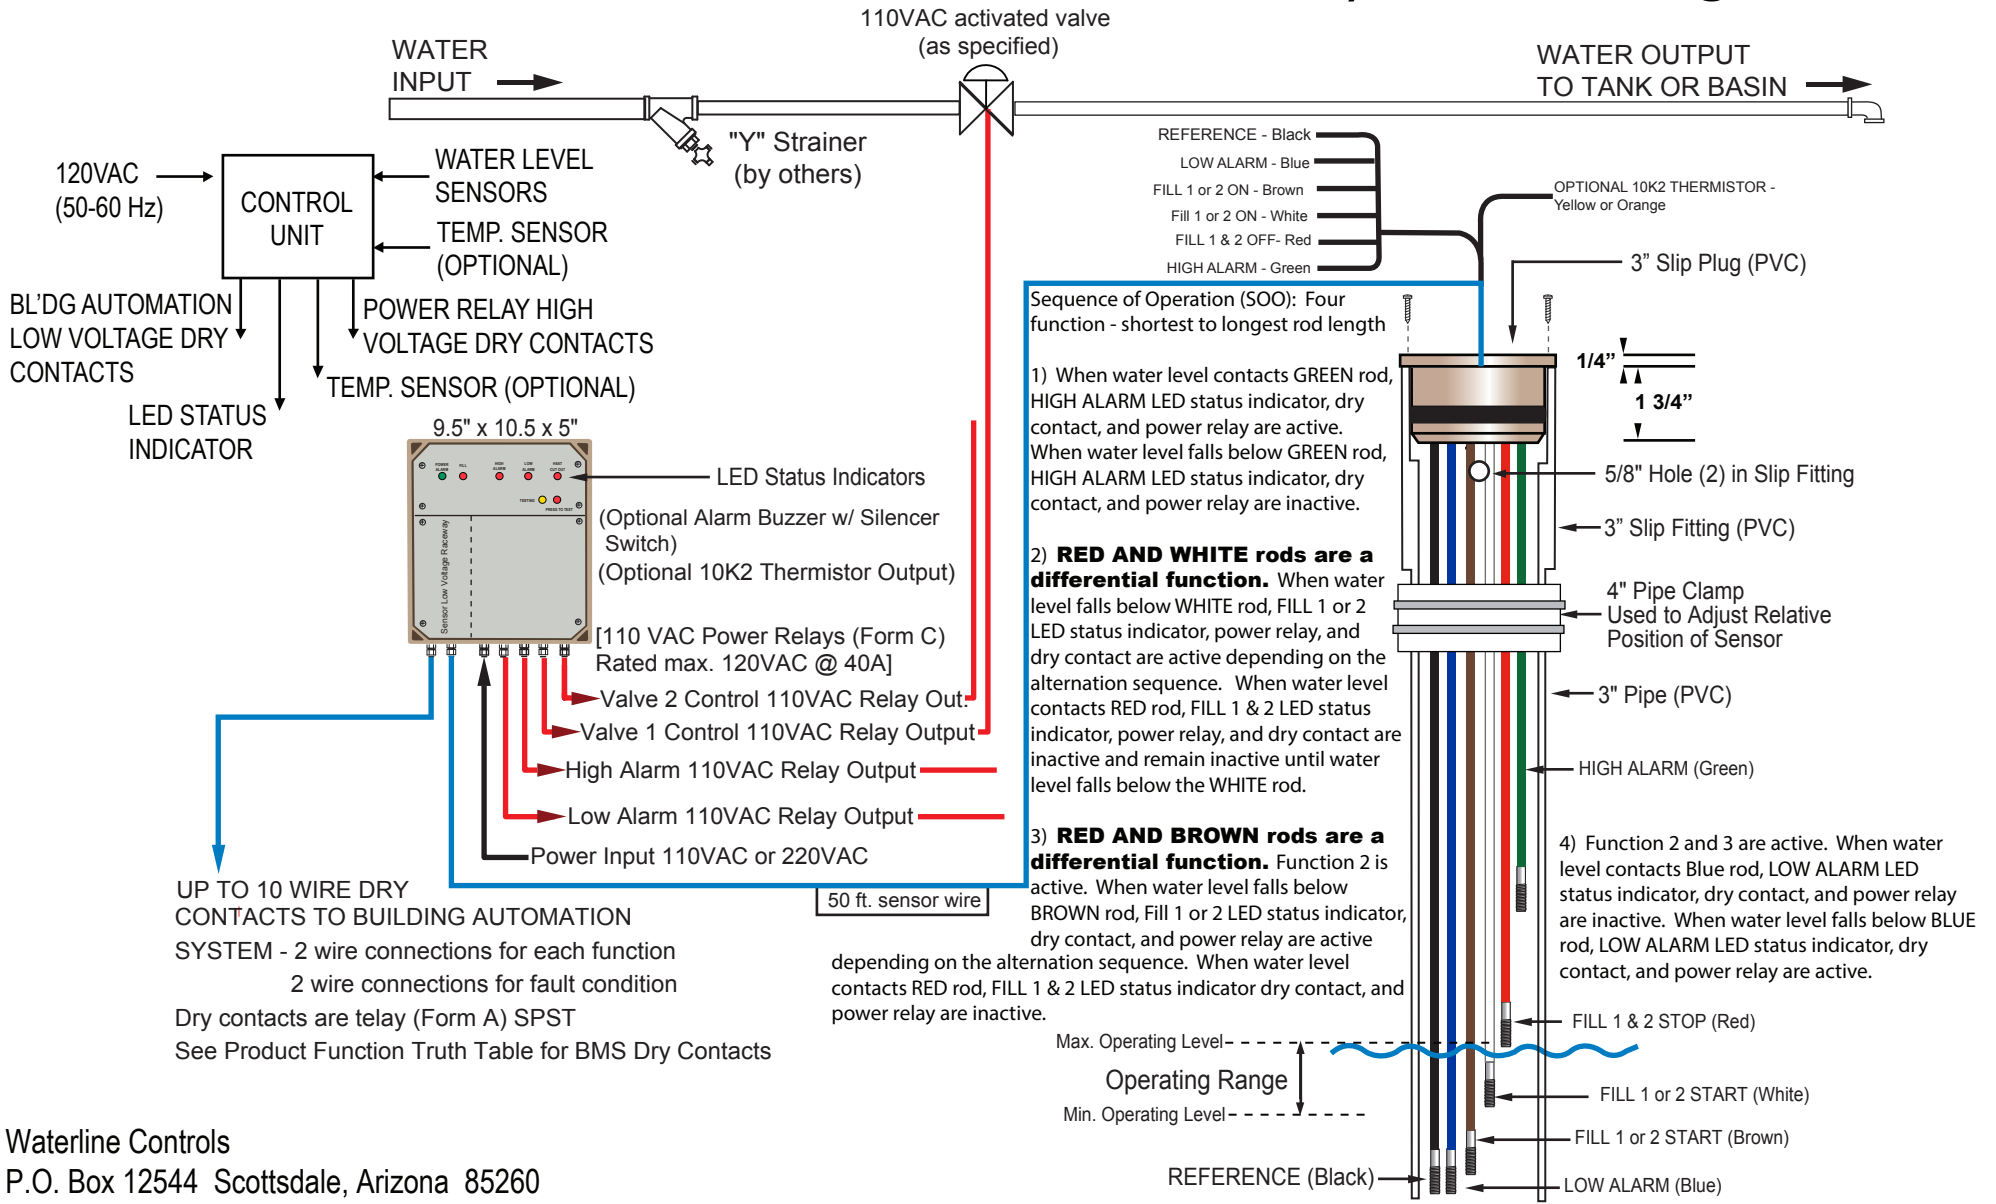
110VAC activated valve
(as specified)

WATER INPUT

WATER OUTPUT TO TANK OR BASIN

"Y" Strainer
(by others)

120VAC
(50-60 Hz)

CONTROL UNIT

WATER LEVEL SENSORS

TEMP. SENSOR (OPTIONAL)

BL'DG AUTOMATION LOW VOLTAGE DRY CONTACTS

POWER RELAY HIGH VOLTAGE DRY CONTACTS

TEMP. SENSOR (OPTIONAL)

LED STATUS INDICATOR

REFERENCE - Black
LOW ALARM - Blue
FILL 1 or 2 ON - Brown
Fill 1 or 2 ON - White
FILL 1 & 2 OFF- Red
HIGH ALARM - Green

OPTIONAL 10K2 THERMISTOR - Yellow or Orange

3" Slip Plug (PVC)

Sequence of Operation (SOO): Four function - shortest to longest rod length

1) When water level contacts GREEN rod, HIGH ALARM LED status indicator, dry contact, and power relay are active. When water level falls below GREEN rod, HIGH ALARM LED status indicator, dry contact, and power relay are inactive.

2) **RED AND WHITE rods are a differential function.** When water level falls below WHITE rod, FILL 1 or 2 LED status indicator, power relay, and dry contact are active depending on the alternation sequence. When water level contacts RED rod, FILL 1 & 2 LED status indicator, power relay, and dry contact are inactive and remain inactive until water level falls below the WHITE rod.

3) **RED AND BROWN rods are a differential function.** Function 2 is active. When water level falls below BROWN rod, Fill 1 or 2 LED status indicator, dry contact, and power relay are active depending on the alternation sequence. When water level contacts RED rod, FILL 1 & 2 LED status indicator dry contact, and power relay are inactive.

1/4"
1 3/4"
5/8" Hole (2) in Slip Fitting
3" Slip Fitting (PVC)
4" Pipe Clamp Used to Adjust Relative Position of Sensor
3" Pipe (PVC)
HIGH ALARM (Green)

4) Function 2 and 3 are active. When water level contacts Blue rod, LOW ALARM LED status indicator, dry contact, and power relay are inactive. When water level falls below BLUE rod, LOW ALARM LED status indicator, dry contact, and power relay are active.

FILL 1 & 2 STOP (Red)
FILL 1 or 2 START (White)
FILL 1 or 2 START (Brown)
LOW ALARM (Blue)
REFERENCE (Black)

Max. Operating Level
Operating Range
Min. Operating Level

9.5" x 10.5 x 5"

POWER ALARM FILL HIGH ALARM LOW ALARM HEAT OUT OUT TESTING PRESS TO TEST
Sensor Low Voltage Raceway

LED Status Indicators
(Optional Alarm Buzzer w/ Silencer Switch)
(Optional 10K2 Thermistor Output)
[110 VAC Power Relays (Form C) Rated max. 120VAC @ 40A]
Valve 2 Control 110VAC Relay Out
Valve 1 Control 110VAC Relay Output
High Alarm 110VAC Relay Output
Low Alarm 110VAC Relay Output
Power Input 110VAC or 220VAC

50 ft. sensor wire

UP TO 10 WIRE DRY CONTACTS TO BUILDING AUTOMATION SYSTEM - 2 wire connections for each function
2 wire connections for fault condition
Dry contacts are telay (Form A) SPST
See Product Function Truth Table for BMS Dry Contacts

Waterline Controls
P.O. Box 12544 Scottsdale, Arizona 85260